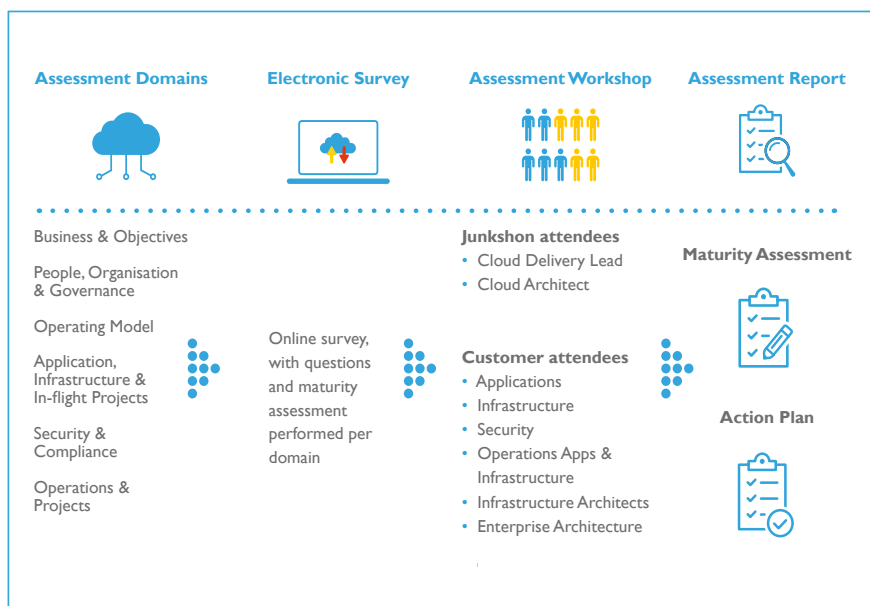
Assessment Domains

Electronic Survey

Assessment Workshop

Assessment Report

Business & Objectives

People, Organisation & Governance

Operating Model

Application, Infrastructure & In-flight Projects

Security & Compliance

Operations & Projects

Online survey, with questions and maturity assessment performed per domain

Junkshon attendees
• Cloud Delivery Lead
• Cloud Architect

Customer attendees
• Applications
• Infrastructure
• Security
• Operations Apps & Infrastructure
• Infrastructure Architects
• Enterprise Architecture

Maturity Assessment

Action Plan